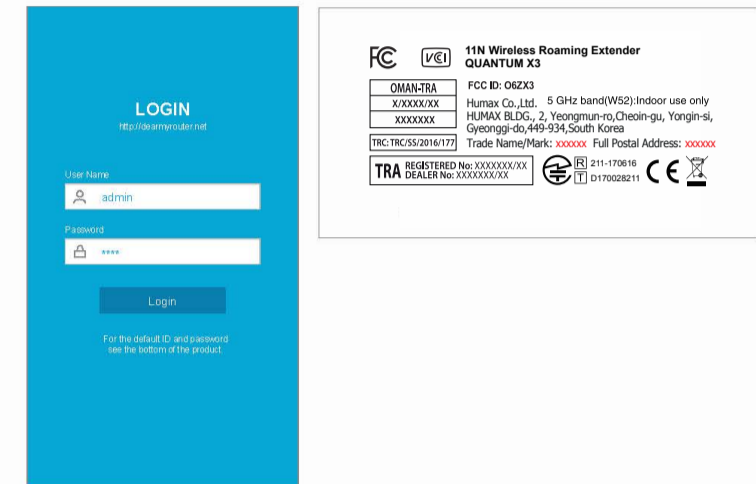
LOGIN
http://dearmyrouter.net

User Name
admin

Password
****

Login

For the default ID and password see the bottom of the product.

FC VCI 11N Wireless Roaming Extender
QUANTUM X3

OMAN-TRA
X/XXXX/XX
XXXXXXX
TRC: TRC/SS/2016/177

FCC ID: O6ZX3
Humax Co.,Ltd. 5 GHz band(W52):Indoor use only
HUMAX BLDG., 2, Yeongmun-ro,Cheoin-gu, Yongin-si, Gyeonggi-do,449-934,South Korea
Trade Name/Mark: xxxxxx Full Postal Address: xxxxxx

TRA REGISTERED No: XXXXXXX/XX
DEALER No: XXXXXXX/XX

R 211-170616
T D170028211
CE